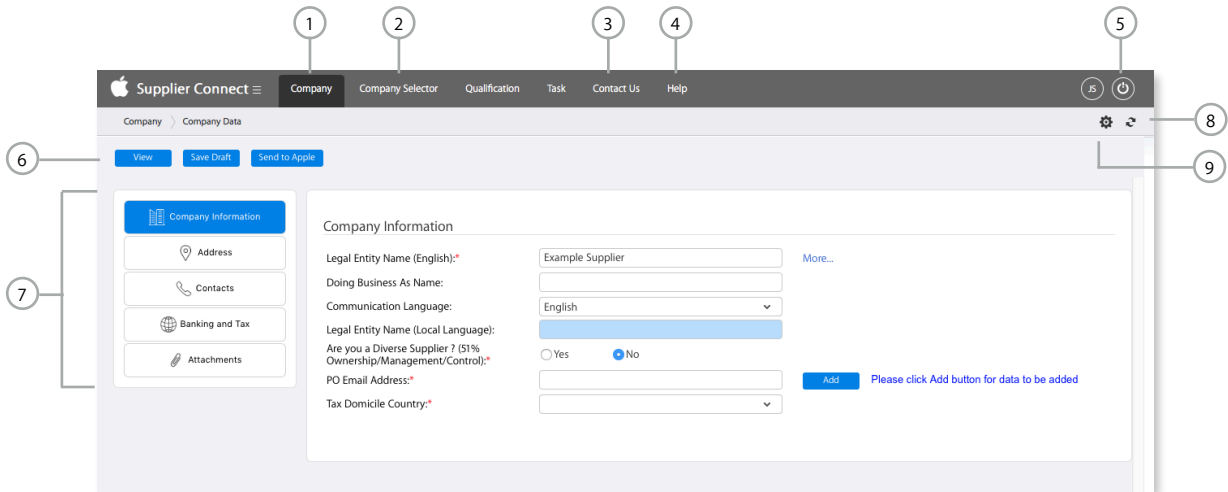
1
2
3
4
5

Supplier Connect ☰ Company Company Selector Qualification Task Contact Us Help JS

Company 〉 Company Data

8

6

View Save Draft Send to Apple

9

7

Company Information
Address
Contacts
Banking and Tax
Attachments

Company Information

Legal Entity Name (English):* Example Supplier More...

Doing Business As Name:

Communication Language: English

Legal Entity Name (Local Language):

Are you a Diverse Supplier ? (51% Ownership/Management/Control):* Yes No

PO Email Address:* Add Please click Add button for data to be added

Tax Domicile Country:*